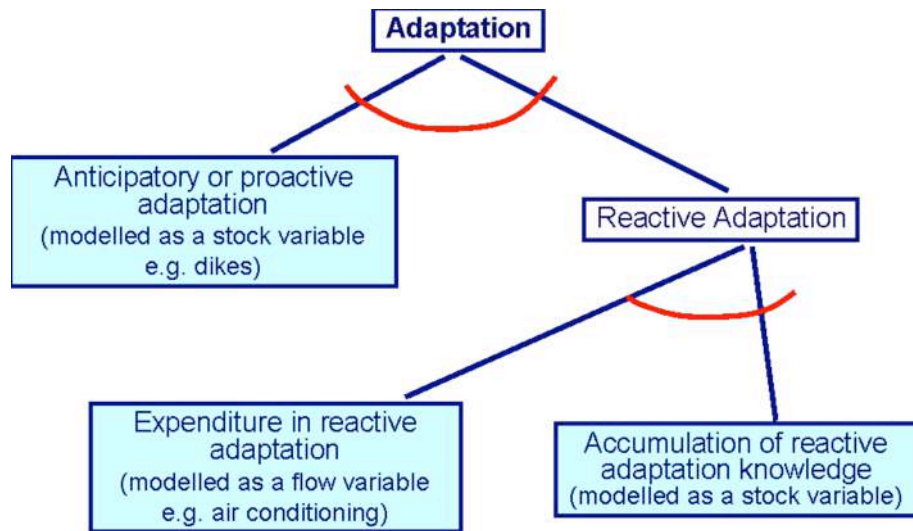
Adaptation

Anticipatory or proactive adaptation
(modelled as a stock variable e.g. dikes)

Reactive Adaptation

Expenditure in reactive adaptation
(modelled as a flow variable e.g. air conditioning)

Accumulation of reactive adaptation knowledge
(modelled as a stock variable)